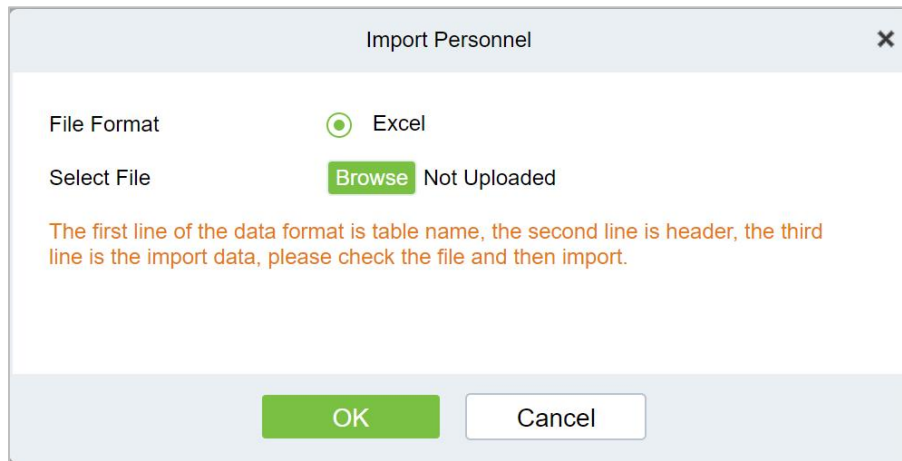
Import Personnel

×

File Format
Excel

Select File
Browse Not Uploaded

The first line of the data format is table name, the second line is header, the third line is the import data, please check the file and then import.

OK
Cancel